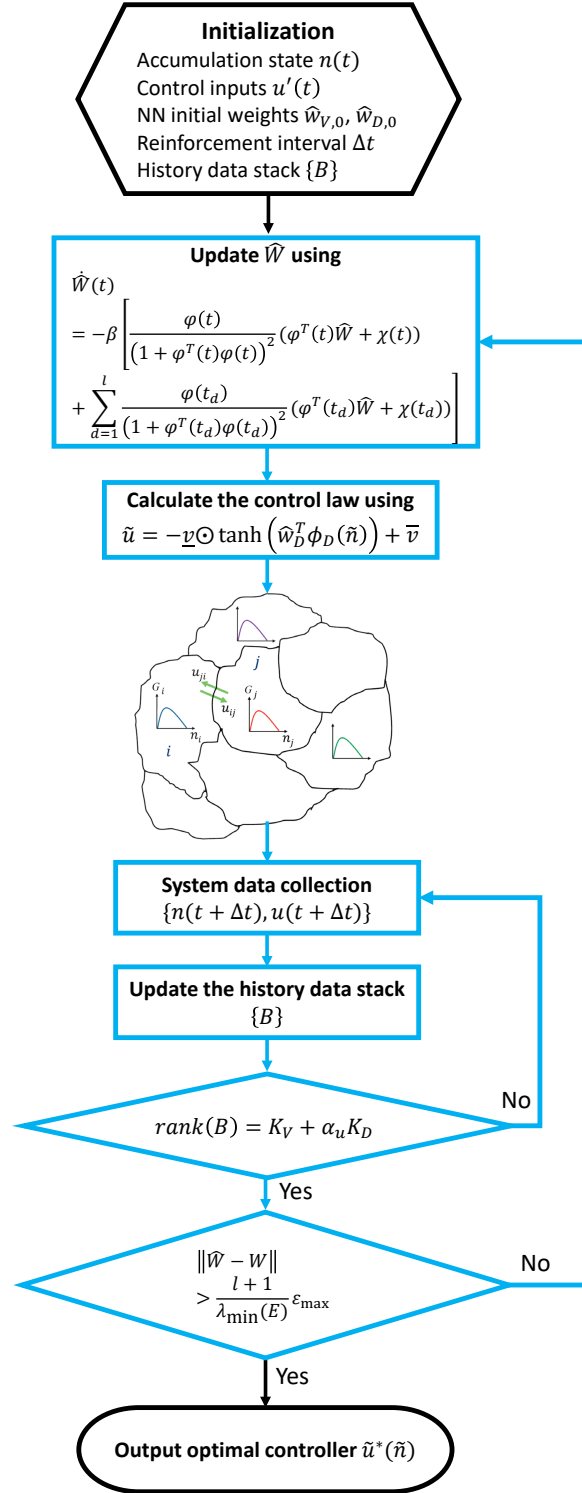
**Initialization**
Accumulation state $n(t)$
Control inputs $u'(t)$
NN initial weights $\widehat{w}_{V,0}$, $\widehat{w}_{D,0}$
Reinforcement interval $\Delta t$
History data stack $\{B\}$

**Update $\widehat{W}$ using**
$\dot{\widehat{W}}(t)$
$= -\beta \left[ \frac{\varphi(t)}{\left(1+\varphi^T(t)\varphi(t)\right)^2} (\varphi^T(t)\widehat{W} + \chi(t)) + \sum_{d=1}^{l} \frac{\varphi(t_d)}{\left(1+\varphi^T(t_d)\varphi(t_d)\right)^2} (\varphi^T(t_d)\widehat{W} + \chi(t_d)) \right]$

**Calculate the control law using**
$\tilde{u} = -\underline{v} \odot \tanh\left(\widehat{w}_D^T \phi_D(\tilde{n})\right) + \overline{v}$

$j$
$u_{ji}$
$u_{ij}$
$G_i$
$G_j$
$n_i$
$n_j$
$i$

**System data collection**
$\{n(t+\Delta t), u(t+\Delta t)\}$

**Update the history data stack**
$\{B\}$

$rank(B) = K_V + \alpha_u K_D$

No

Yes

$\|\widehat{W} - W\| > \frac{l+1}{\lambda_{\min}(E)} \varepsilon_{\max}$

No

Yes

**Output optimal controller $\tilde{u}^*(\tilde{n})$**